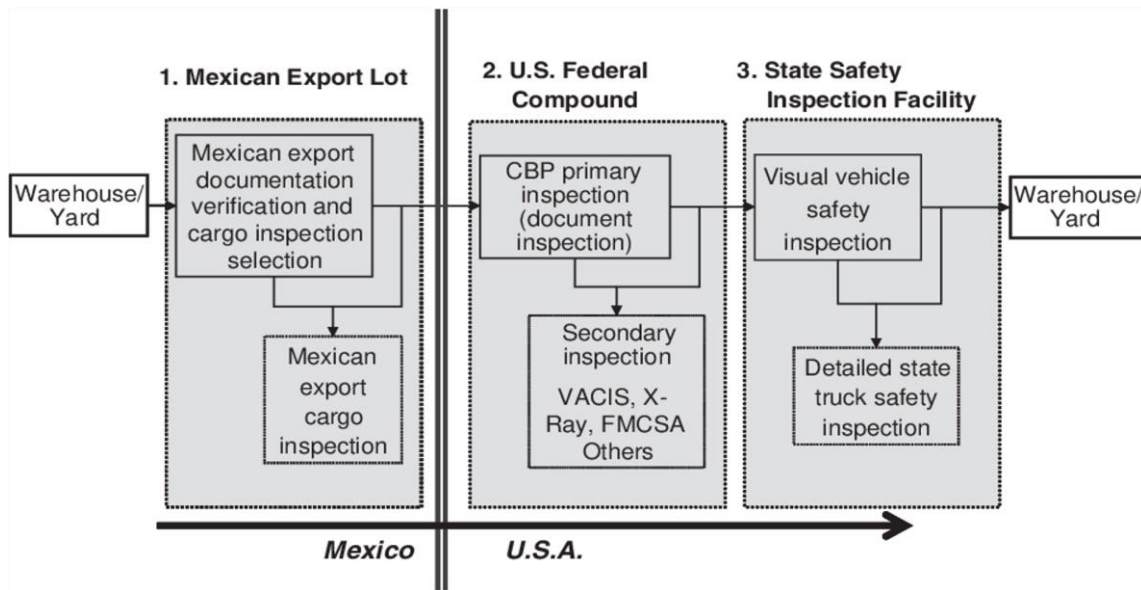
1. Mexican Export Lot

2. U.S. Federal Compound

3. State Safety Inspection Facility

Warehouse/ Yard

Mexican export documentation verification and cargo inspection selection

Mexican export cargo inspection

CBP primary inspection (document inspection)

Secondary inspection VACIS, X-Ray, FMCSA Others

Visual vehicle safety inspection

Detailed state truck safety inspection

Warehouse/ Yard

Mexico

U.S.A.